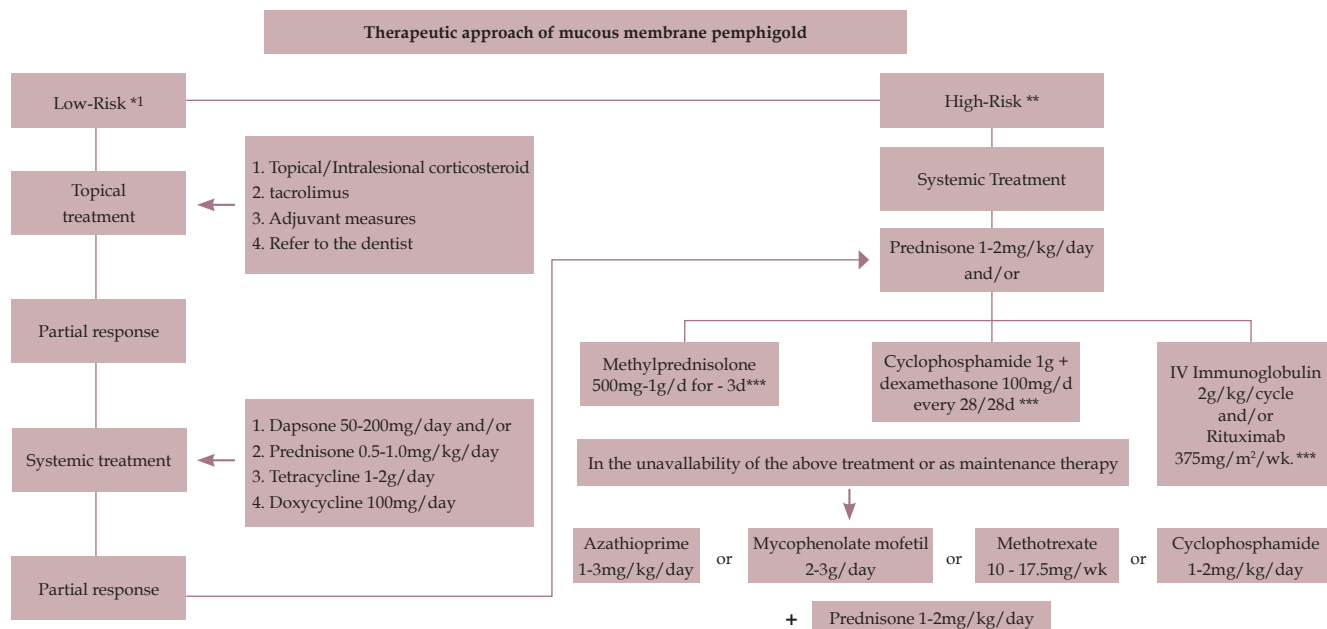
Therapeutic approach of mucous membrane pemphigold

Low-Risk *1

High-Risk **

Topical treatment

1. Topical/Intralesional corticosteroid
2. tacrolimus
3. Adjuvant measures
4. Refer to the dentist

Systemic Treatment

Prednisone 1-2mg/kg/day and/or

Partial response

Methylprednisolone 500mg-1g/d for - 3d***

Cyclophosphamide 1g + dexamethasone 100mg/d every 28/28d ***

IV Immunoglobulin 2g/kg/cycle and/or Rituximab 375mg/m$^2$/wk.***

Systemic treatment

1. Dapsone 50-200mg/day and/or
2. Prednisone 0.5-1.0mg/kg/day
3. Tetracycline 1-2g/day
4. Doxycycline 100mg/day

In the unavallability of the above treatment or as maintenance therapy

Partial response

Azathioprime 1-3mg/kg/day

or

Mycophenolate mofetil 2-3g/day

or

Methotrexate 10 - 17.5mg/wk

or

Cyclophosphamide 1-2mg/kg/day

+ Prednisone 1-2mg/kg/day